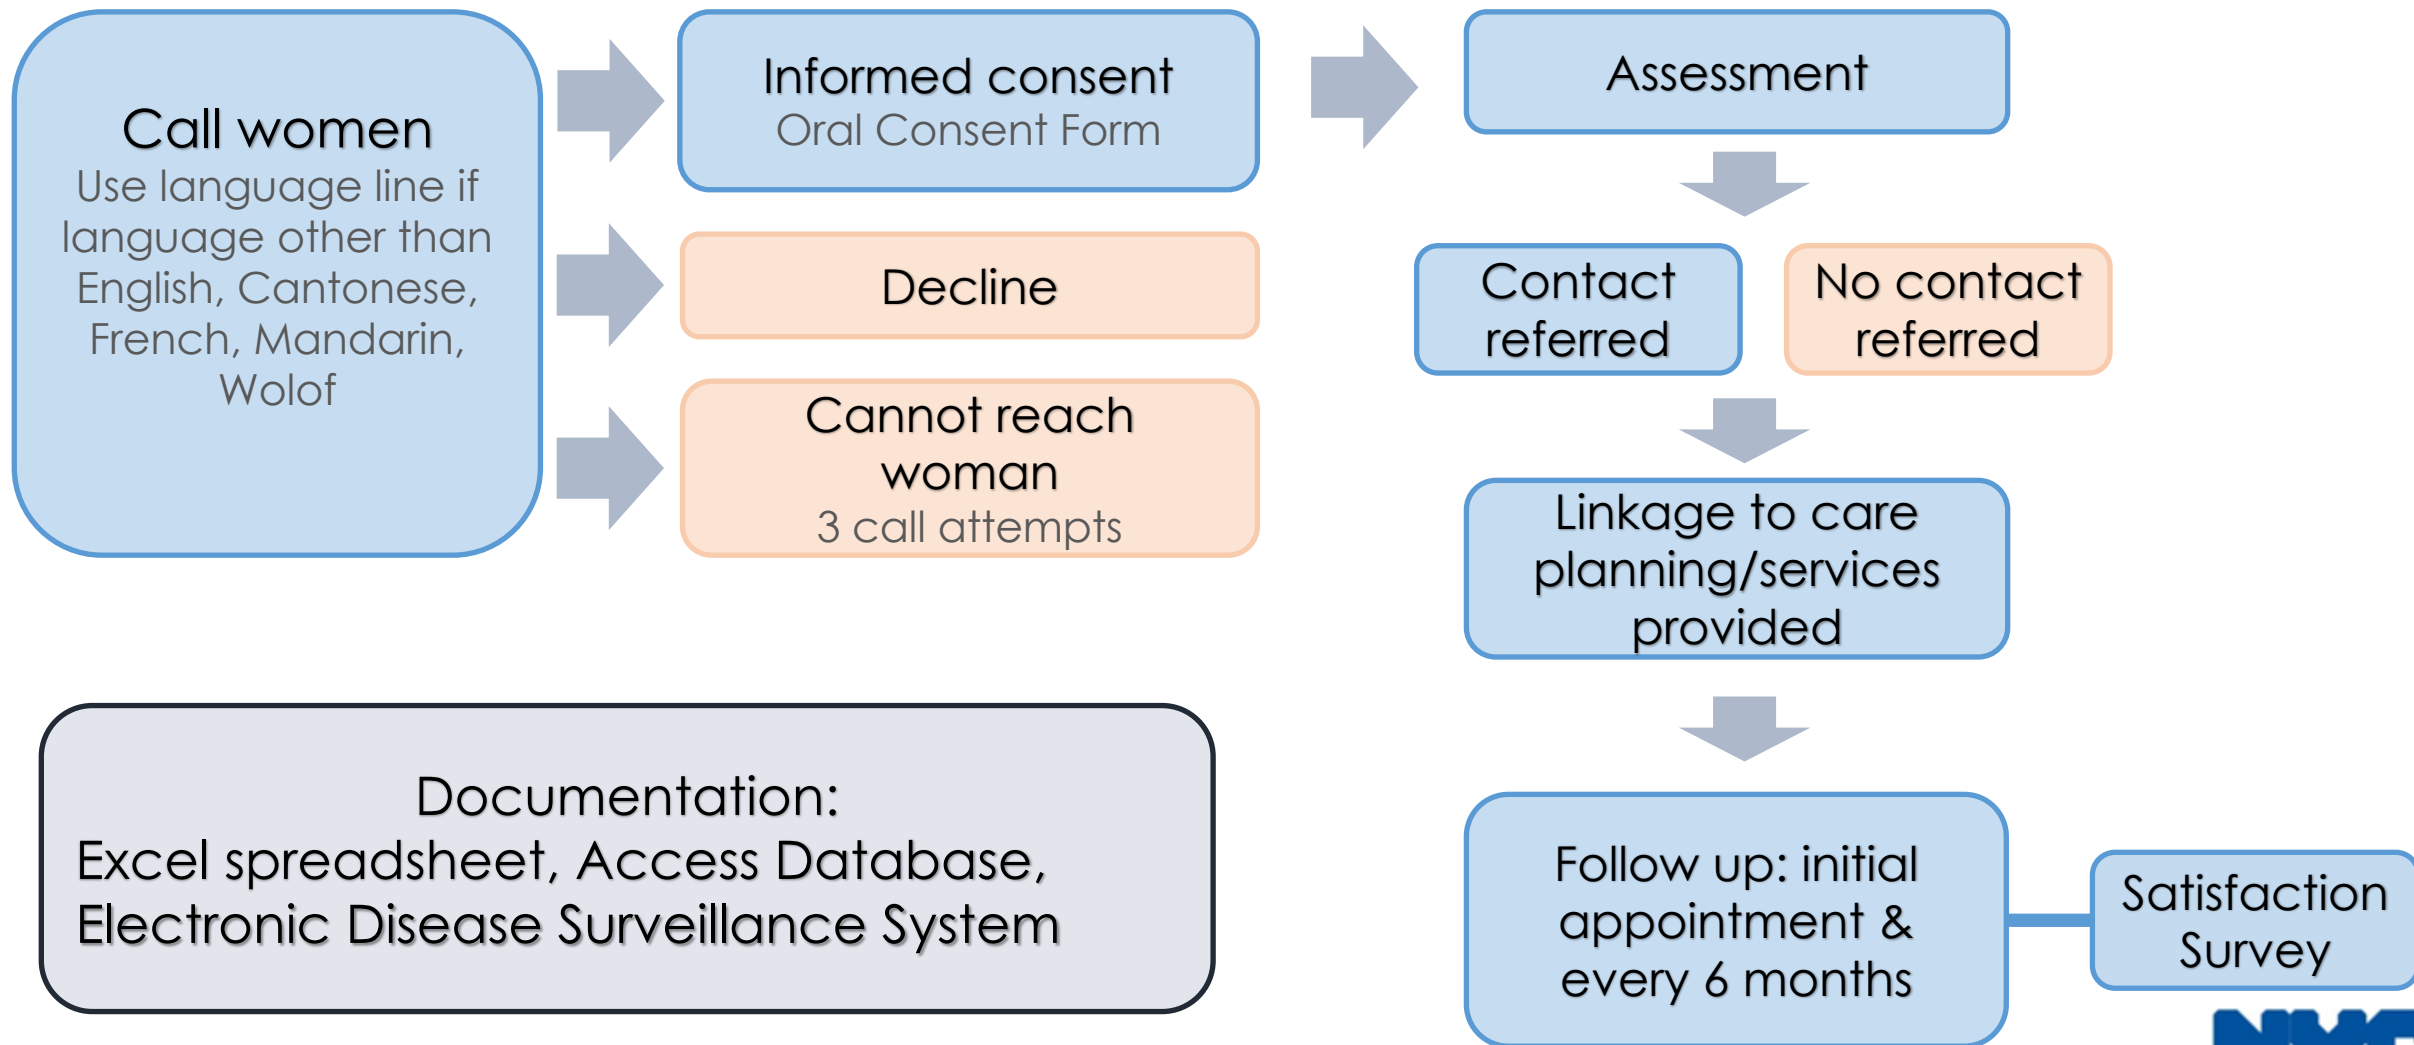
Call women
Use language line if language other than English, Cantonese, French, Mandarin, Wolof

Informed consent
Oral Consent Form

Decline

Cannot reach woman
3 call attempts

Assessment

Contact referred

No contact referred

Linkage to care planning/services provided

Follow up: initial appointment & every 6 months

Satisfaction Survey

Documentation:
Excel spreadsheet, Access Database, Electronic Disease Surveillance System

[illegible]